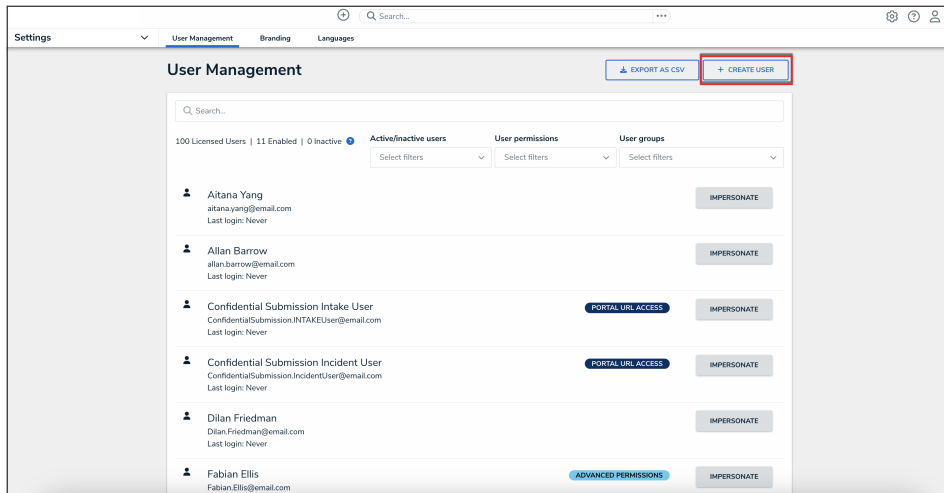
Search...

Settings

User Management Branding Languages

User Management

EXPORT AS CSV

+ CREATE USER

Search...

100 Licensed Users | 11 Enabled | 0 Inactive

Active/inactive users
Select filters

User permissions
Select filters

User groups
Select filters

Aitana Yang
aitana.yang@email.com
Last login: Never

IMPERSONATE

Allan Barrow
allan.barrow@email.com
Last login: Never

IMPERSONATE

Confidential Submission Intake User
ConfidentialSubmission.INTAKEUser@email.com
Last login: Never

PORTAL URL ACCESS

IMPERSONATE

Confidential Submission Incident User
ConfidentialSubmission.IncidentUser@email.com
Last login: Never

PORTAL URL ACCESS

IMPERSONATE

Dilan Friedman
Dilan.Friedman@email.com
Last login: Never

IMPERSONATE

Fabian Ellis
Fabian.Ellis@email.com

ADVANCED PERMISSIONS

IMPERSONATE